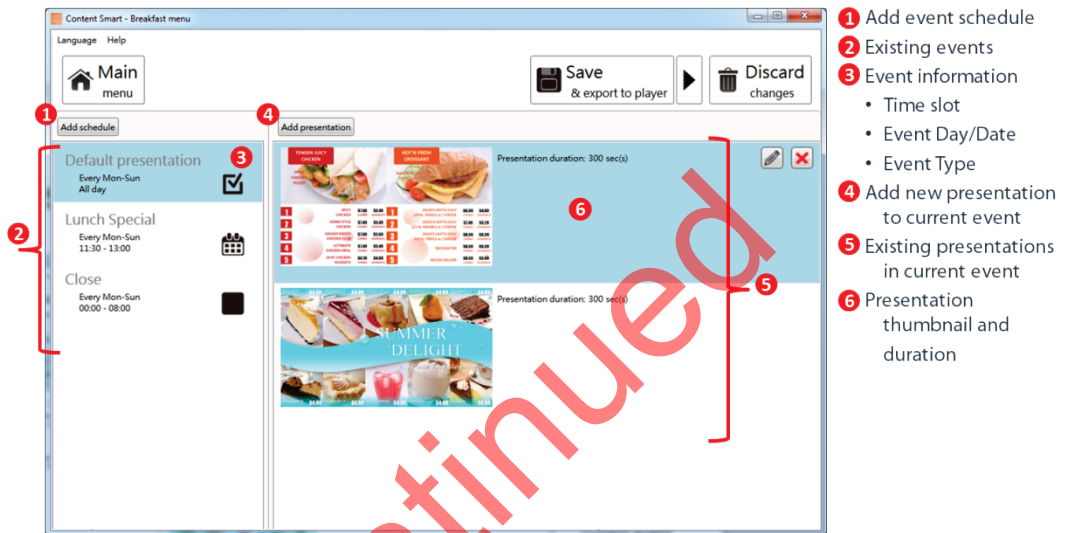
Content Smart - Breakfast menu

Language Help

Main menu

Save & export to player

Discard changes

1 Add schedule

4 Add presentation

Default presentation 3
Every Mon-Sun
All day

Lunch Special
Every Mon-Sun
11:30 - 13:00

Close
Every Mon-Sun
00:00 - 08:00

2

TENDER JUICY CHICKEN
HOT'N FRESH CROISSANT

Presentation duration: 300 sec(s)

6

SUMMER DELIGHT

Presentation duration: 300 sec(s)

5

tinued

1 Add event schedule
2 Existing events
3 Event information
• Time slot
• Event Day/Date
• Event Type
4 Add new presentation to current event
5 Existing presentations in current event
6 Presentation thumbnail and duration